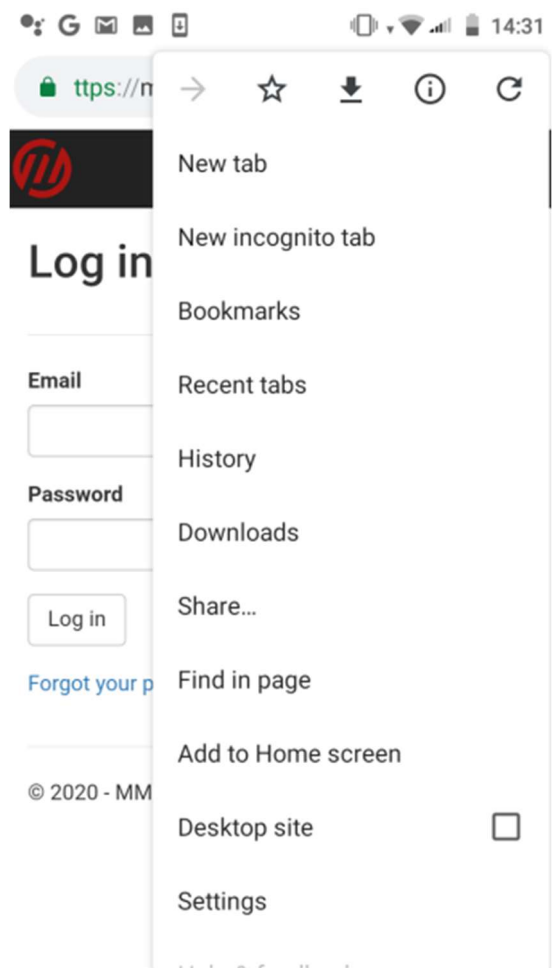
G 14:31

ttps://m

Log in

Email

Password

Log in

Forgot your p

© 2020 - MM

New tab

New incognito tab

Bookmarks

Recent tabs

History

Downloads

Share...

Find in page

Add to Home screen

Desktop site

Settings

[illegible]